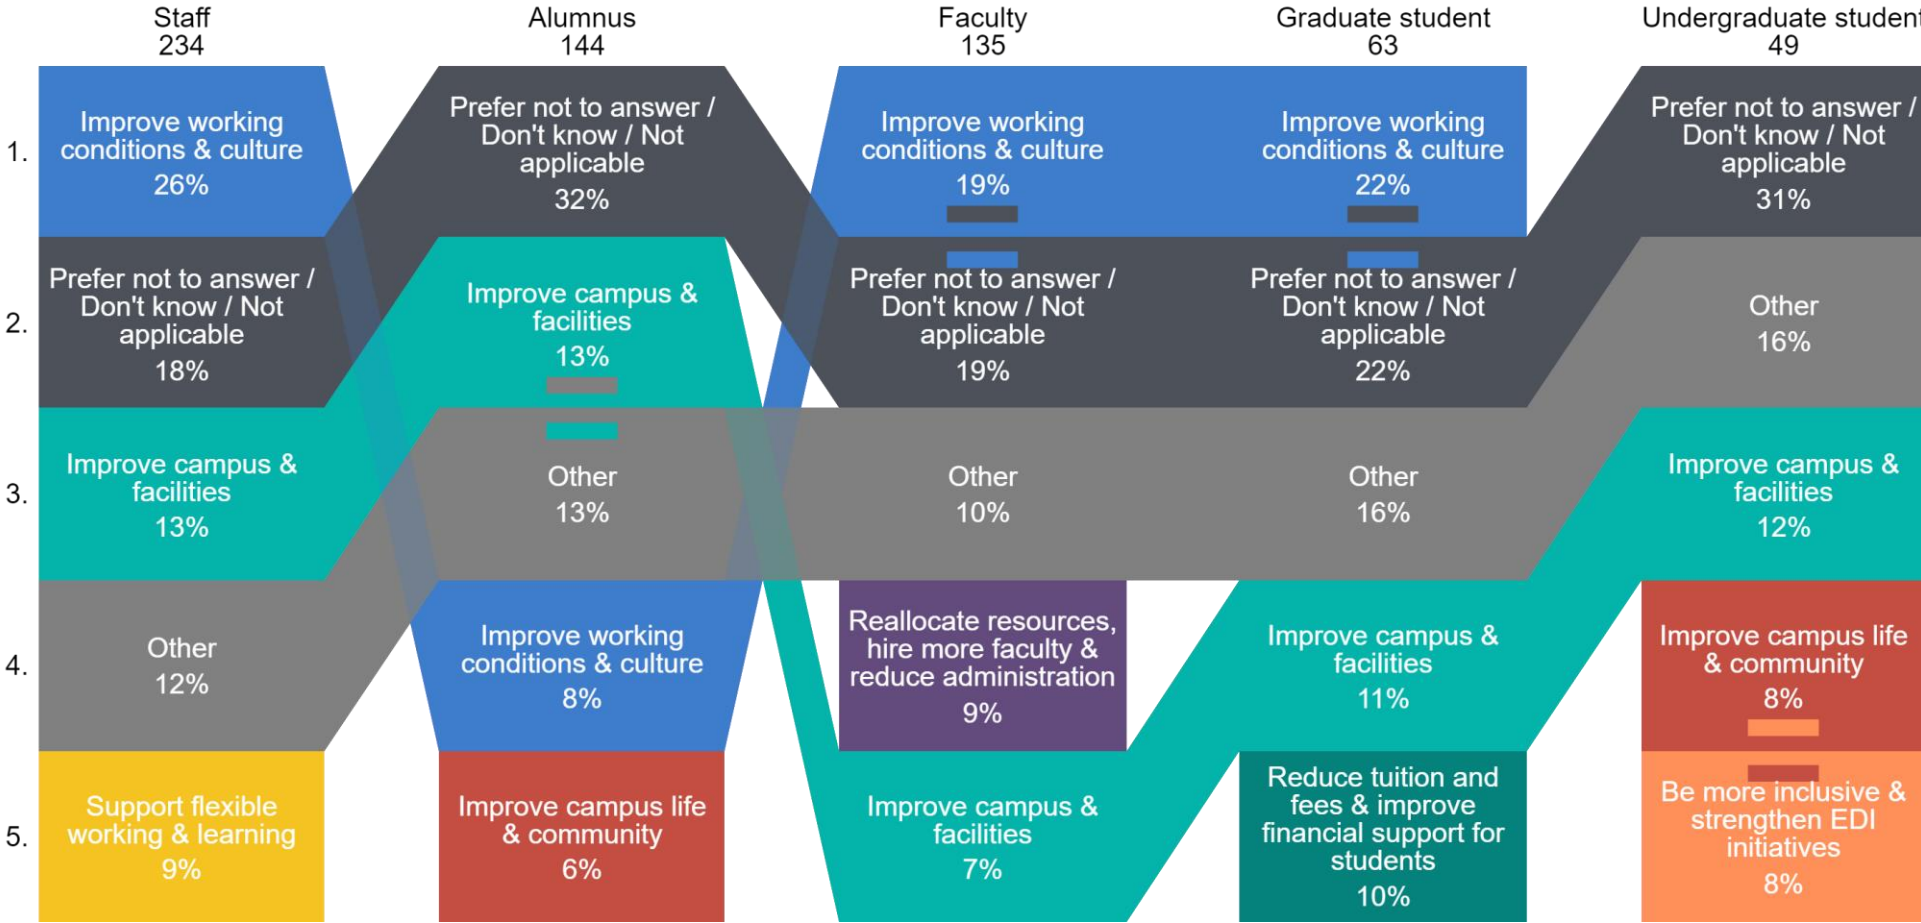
Staff
234

Alumnus
144

Faculty
135

Graduate student
63

Undergraduate student
49

1.

2.

3.

4.

5.

Improve working conditions & culture
26%

Prefer not to answer / Don't know / Not applicable
18%

Improve campus & facilities
13%

Other
12%

Support flexible working & learning
9%

Prefer not to answer / Don't know / Not applicable
32%

Improve campus & facilities
13%

Other
13%

Improve working conditions & culture
8%

Improve campus life & community
6%

Improve working conditions & culture
19%

Prefer not to answer / Don't know / Not applicable
19%

Other
10%

Reallocate resources, hire more faculty & reduce administration
9%

Improve campus & facilities
7%

Improve working conditions & culture
22%

Prefer not to answer / Don't know / Not applicable
22%

Other
16%

Improve campus & facilities
11%

Reduce tuition and fees & improve financial support for students
10%

Prefer not to answer / Don't know / Not applicable
31%

Other
16%

Improve campus & facilities
12%

Improve campus life & community
8%

Be more inclusive & strengthen EDI initiatives
8%